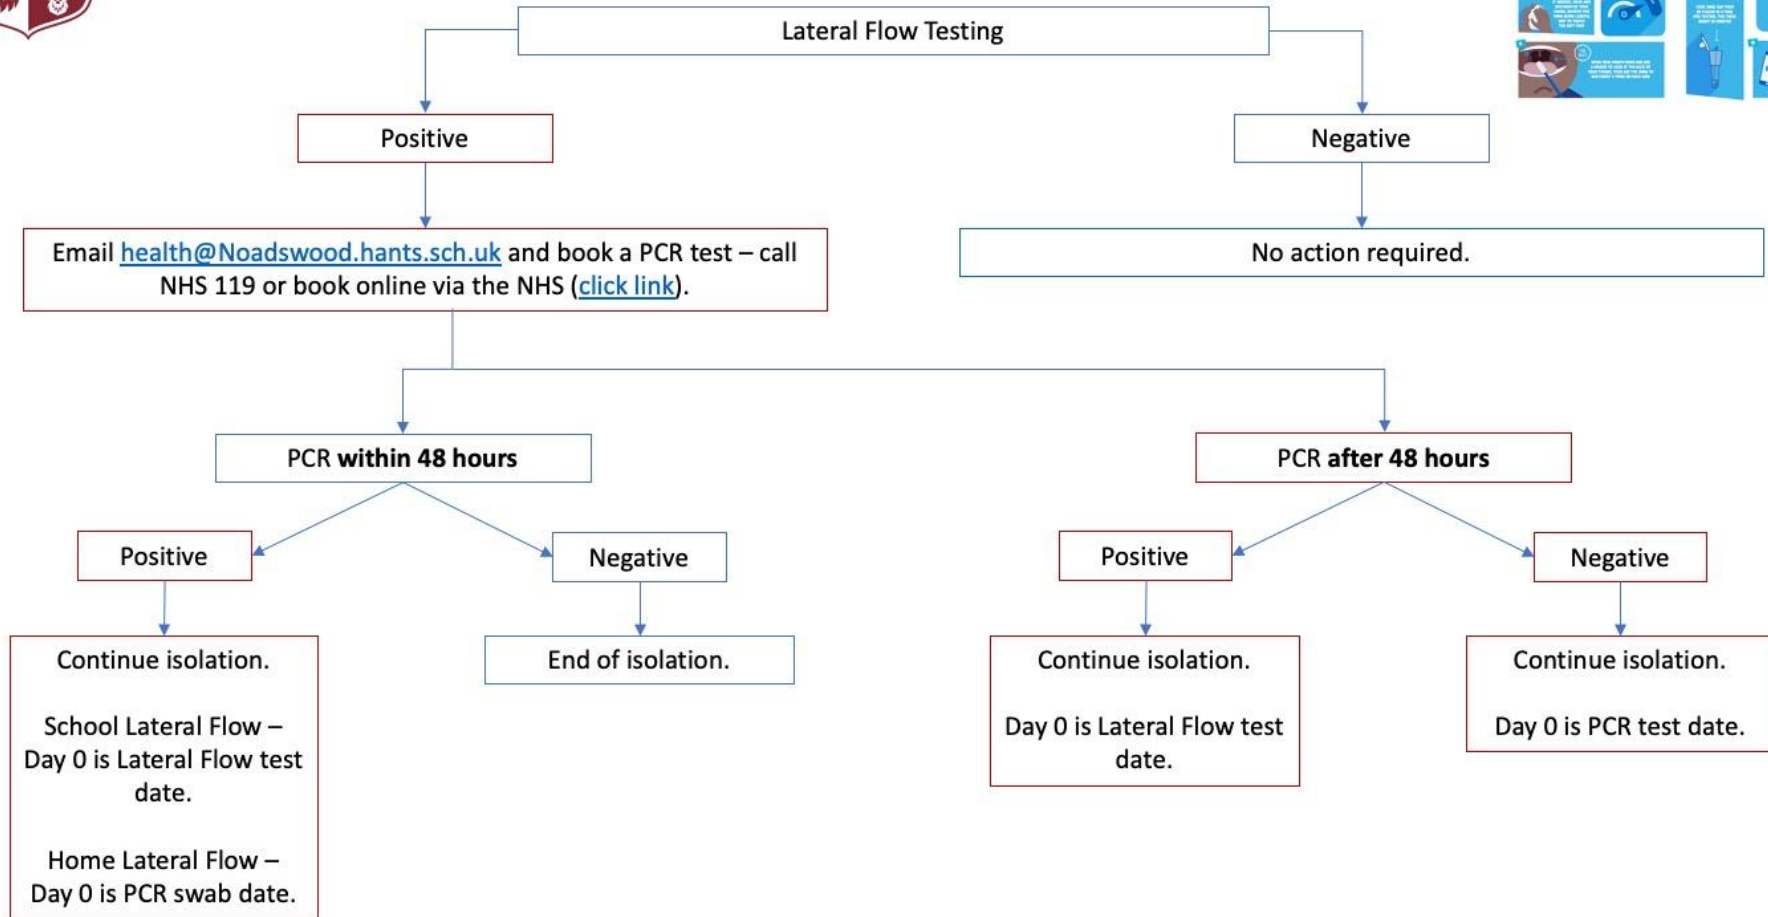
Lateral Flow Testing

Positive

Negative

Email health@Noadswood.hants.sch.uk and book a PCR test – call NHS 119 or book online via the NHS (click link).

No action required.

PCR **within 48 hours**

PCR **after 48 hours**

Positive

Negative

Continue isolation.

School Lateral Flow – Day 0 is Lateral Flow test date.

Home Lateral Flow – Day 0 is PCR swab date.

End of isolation.

Positive

Negative

Continue isolation.

Day 0 is Lateral Flow test date.

Continue isolation.

Day 0 is PCR test date.